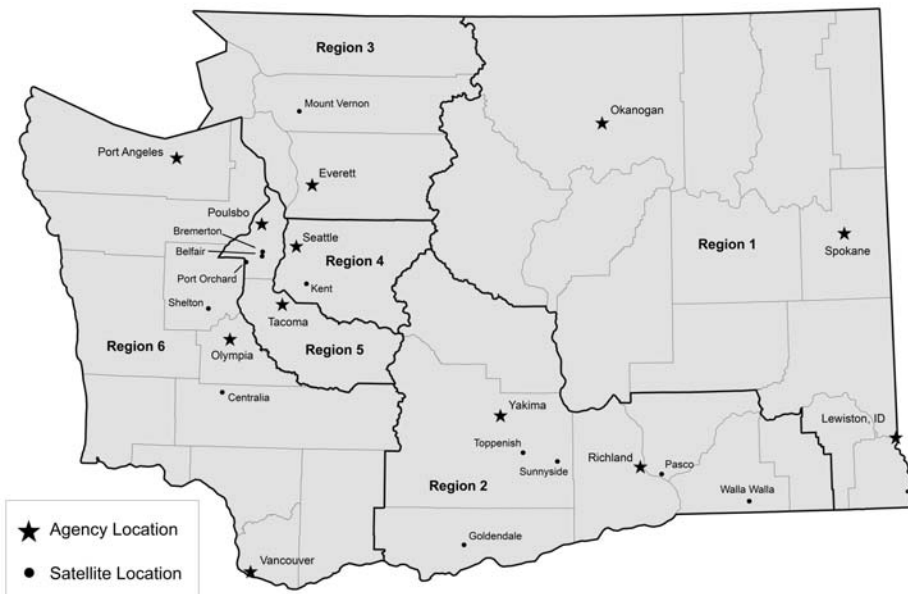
Region 3

Mount Vernon

Okanogan

Port Angeles

Everett

Poulsbo

Bremerton

Belfair

Seattle

Region 4

Region 1

Spokane

Port Orchard

Kent

Shelton

Tacoma

Region 6

Olympia

Region 5

Centralia

Yakima

Lewiston, ID

Toppenish

Sunnyside

Richland

Pasco

Region 2

Walla Walla

Goldendale

Vancouver

★ Agency Location

● Satellite Location